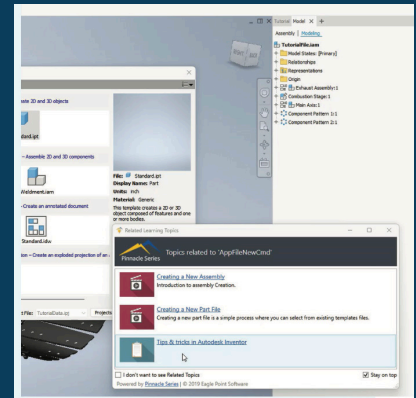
Tutorial Model × +
Assembly | Modeling
TutorialFile.iam
Model States: [Primary]
Relationships
Representations
Origin
Exhaust Assembly:1
Combustion Stage:1
Main Axis:1
Component Pattern 1:1
Component Pattern 2:1

eate 2D and 3D objects
dard.ipt
– Assemble 2D and 3D components
Weldment.iam
– Create an annotated document
Standard.idw
ion – Create an exploded projection of an
File: Standard.ipt
Display Name: Part
Units: inch
Material: Generic
This template creates a 2D or 3D object composed of features and one or more bodies.
t File: TutorialData.ipj
Projects

Related Learning Topics
Pinnacle Series
Topics related to 'AppFileNewCmd'
Creating a New Assembly
Introduction to assembly Creation.
Creating a New Part File
Creating a new part file is a simple process where you can select from existing templates files.
Tips & tricks in Autodesk Inventor
I don't want to see Related Topics
Stay on top
Powered by Pinnacle Series | © 2019 Eagle Point Software